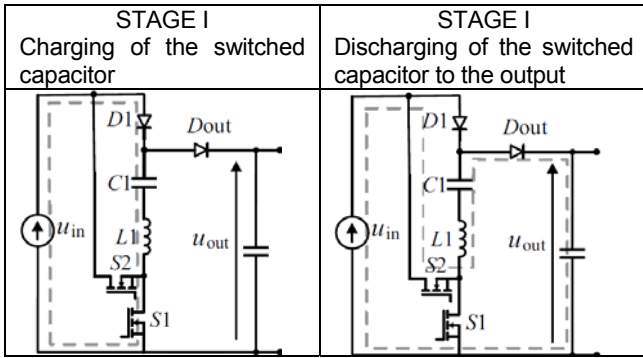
| STAGE I<br>Charging of the switched capacitor | STAGE I<br>Discharging of the switched capacitor to the output |
|---|---|
| $D1$ $D\text{out}$ $C1$ $L1$ $u_{\text{in}}$ $u_{\text{out}}$ $S2$ $S1$ | $D1$ $D\text{out}$ $C1$ $L1$ $u_{\text{in}}$ $u_{\text{out}}$ $S2$ $S1$ |